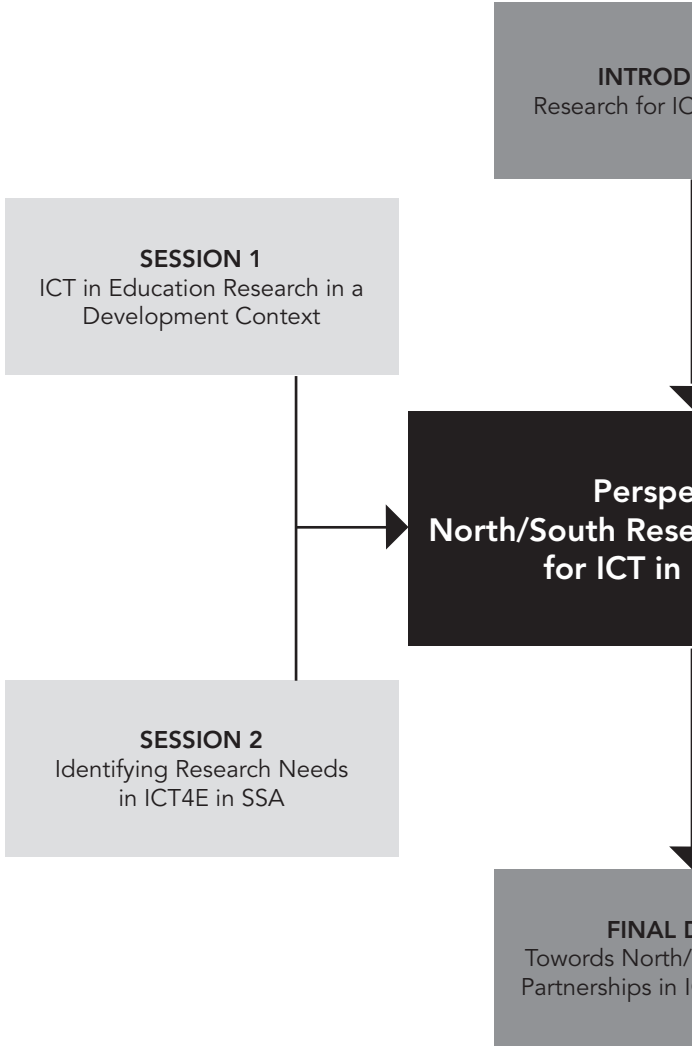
INTROD
Research for IC

SESSION 1
ICT in Education Research in a Development Context

Perspe
North/South Rese
for ICT in

SESSION 2
Identifying Research Needs in ICT4E in SSA

FINAL D
Towords North/
Partnerships in I